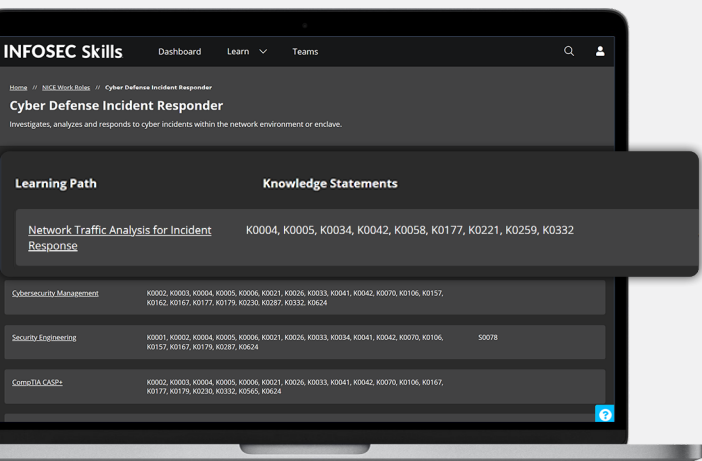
INFOSEC Skills Dashboard Learn Teams

Home // NICE Work Roles // Cyber Defense Incident Responder

Cyber Defense Incident Responder

Investigates, analyzes and responds to cyber incidents within the network environment or enclave.

| Learning Path | Knowledge Statements | |
|---|---|---|
| Network Traffic Analysis for Incident Response | K0004, K0005, K0034, K0042, K0058, K0177, K0221, K0259, K0332 | |
| Cybersecurity Management | K0002, K0003, K0004, K0005, K0006, K0021, K0026, K0033, K0041, K0042, K0070, K0106, K0157, K0162, K0167, K0177, K0179, K0230, K0287, K0332, K0624 | |
| Security Engineering | K0001, K0002, K0004, K0005, K0006, K0021, K0026, K0033, K0034, K0041, K0042, K0070, K0106, K0157, K0167, K0179, K0287, K0624 | S0078 |
| CompTIA CASP+ | K0002, K0003, K0004, K0005, K0006, K0021, K0026, K0033, K0041, K0042, K0070, K0106, K0167, K0177, K0179, K0230, K0332, K0565, K0624 | |